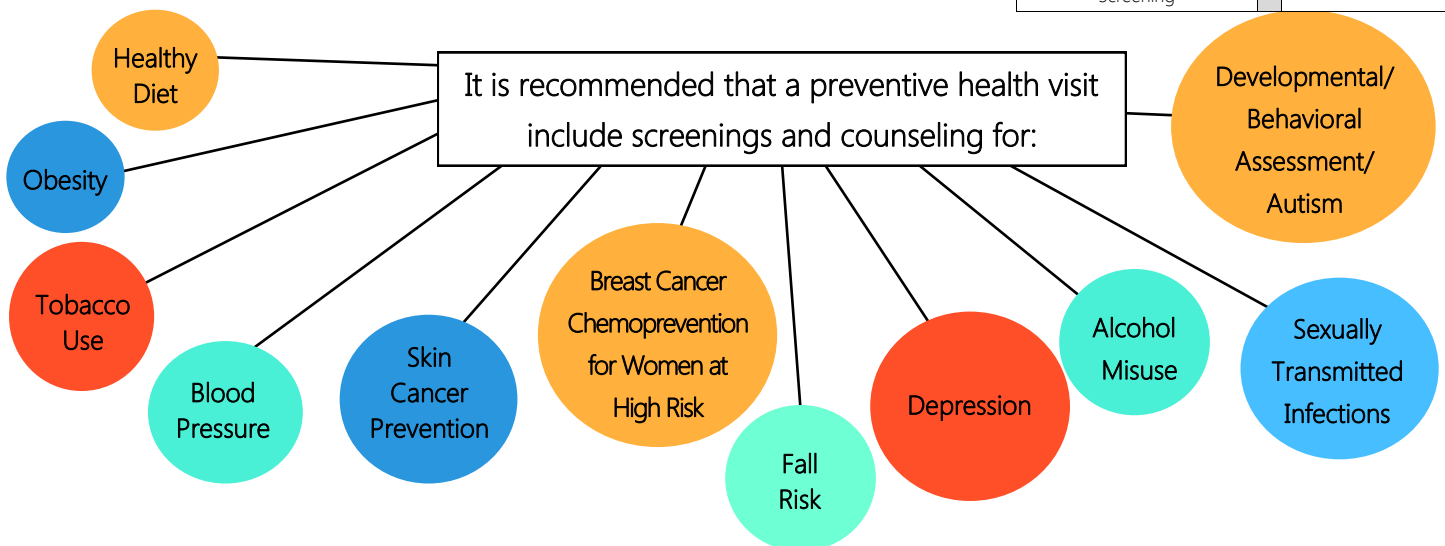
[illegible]

It is recommended that a preventive health visit include screenings and counseling for:

Healthy Diet

Obesity

Tobacco Use

Blood Pressure

Skin Cancer Prevention

Breast Cancer Chemoprevention for Women at High Risk

Fall Risk

Depression

Alcohol Misuse

Sexually Transmitted Infections

Developmental/ Behavioral Assessment/ Autism